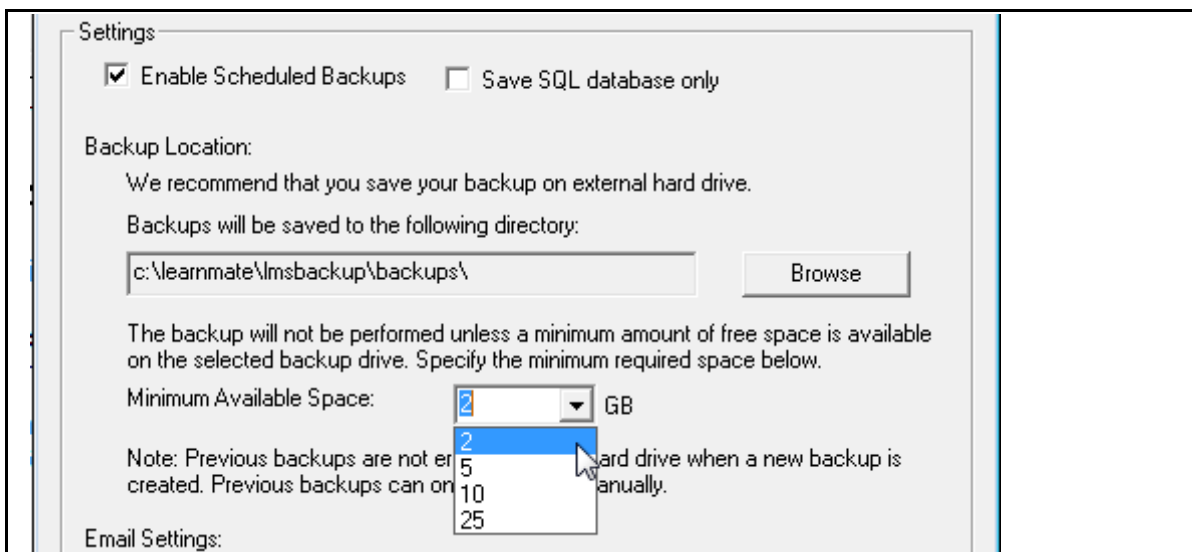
Settings

Enable Scheduled Backups

Save SQL database only

Backup Location:

We recommend that you save your backup on external hard drive.

Backups will be saved to the following directory:

c:\learnmate\lmsbackup\backups\

Browse

The backup will not be performed unless a minimum amount of free space is available on the selected backup drive. Specify the minimum required space below.

Minimum Available Space:

2

GB

2
5
10
25

Note: Previous backups are not er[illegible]ard drive when a new backup is created. Previous backups can on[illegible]anually.

Email Settings: